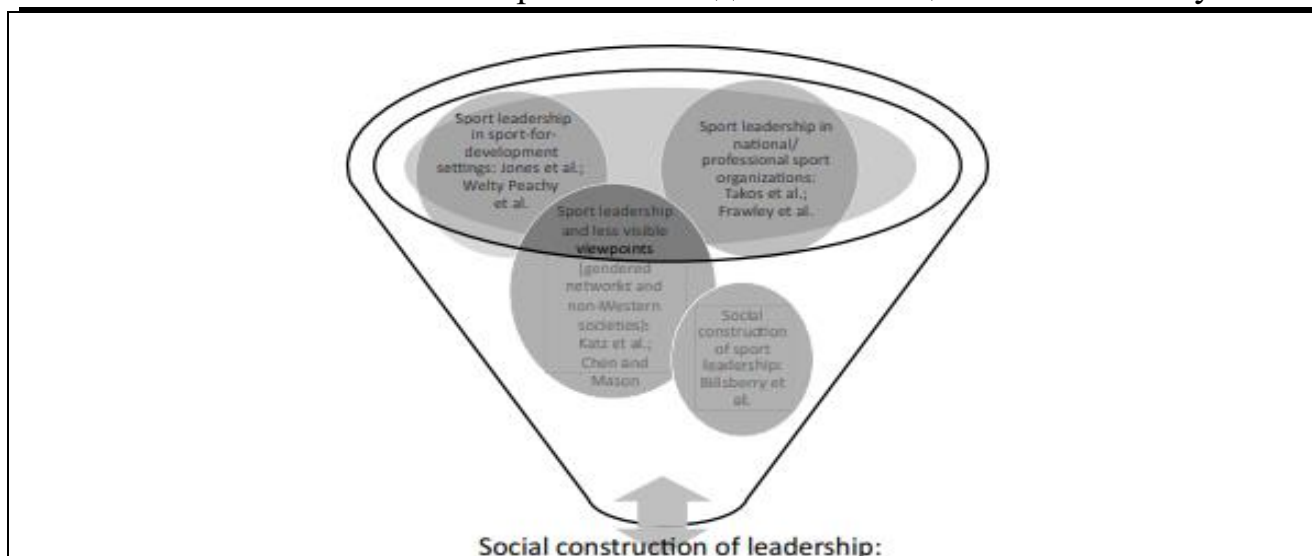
Sport leadership in sport-for-development settings: Jones et al.; Welty Peachy et al.

Sport leadership in national/ professional sport organizations: Takos et al.; Frawley et al.

Sport leadership and less visible viewpoints (gendered networks and non-Western societies): Katz et al.; Chen and Mason

Social construction of sport leadership: Billsberry et al.

Social construction of leadership: